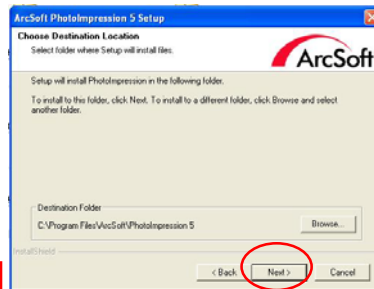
ArcSoft PhotoImpression 5 Setup

Choose Destination Location
Select folder where Setup will install files.

ArcSoft

Setup will install PhotoImpression in the following folder.

To install to this folder, click Next. To install to a different folder, click Browse and select another folder.

Destination Folder
C:\Program Files\ArcSoft\PhotoImpression 5

Browse...

InstallShield

< Back

Next >

Cancel